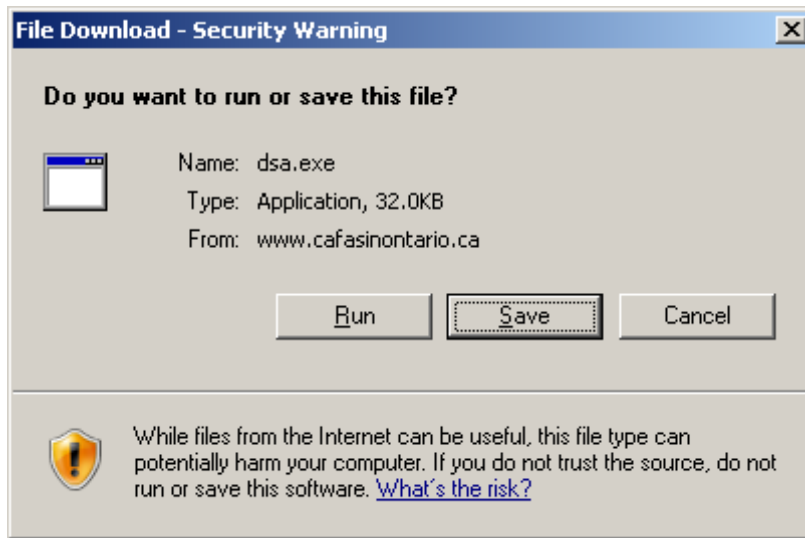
File Download - Security Warning

Do you want to run or save this file?

Name: dsa.exe
Type: Application, 32.0KB
From: www.cafasinontario.ca

Run Save Cancel

While files from the Internet can be useful, this file type can potentially harm your computer. If you do not trust the source, do not run or save this software. What's the risk?